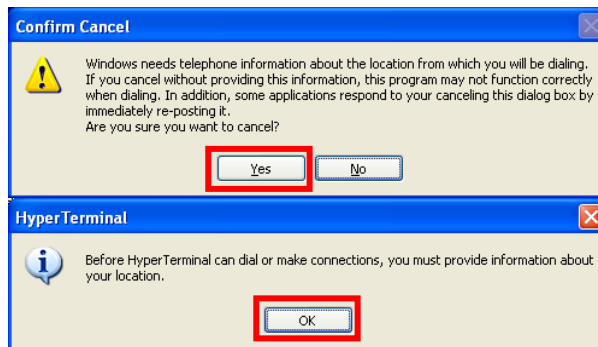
Confirm Cancel

Windows needs telephone information about the location from which you will be dialing. If you cancel without providing this information, this program may not function correctly when dialing. In addition, some applications respond to your canceling this dialog box by immediately re-posting it.
Are you sure you want to cancel?

Yes

No

HyperTerminal

Before HyperTerminal can dial or make connections, you must provide information about your location.

OK